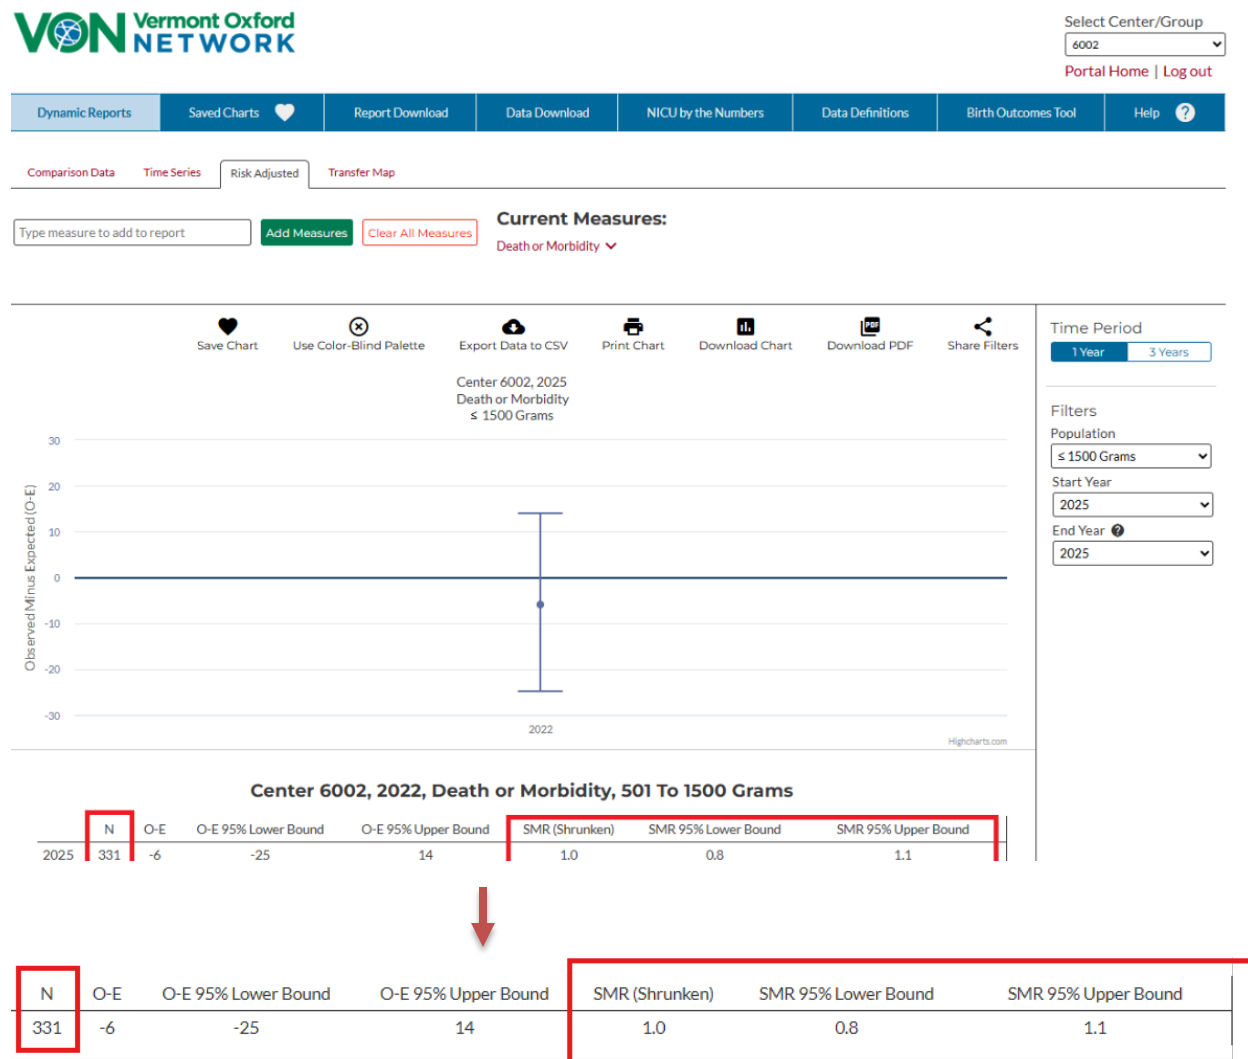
VON Vermont Oxford NETWORK

Select Center/Group
6002
Portal Home | Log out

Dynamic Reports | Saved Charts | Report Download | Data Download | NICU by the Numbers | Data Definitions | Birth Outcomes Tool | Help ?

Comparison Data | Time Series | Risk Adjusted | Transfer Map

Type measure to add to report
Add Measures
Clear All Measures

Current Measures:
Death or Morbidity

Save Chart | Use Color-Blind Palette | Export Data to CSV | Print Chart | Download Chart | Download PDF | Share Filters

Center 6002, 2025
Death or Morbidity
≤ 1500 Grams

30
20
10
0
-10
-20
-30
Observed Minus Expected (O-E)
2022
Highcharts.com

Time Period
1 Year | 3 Years

Filters
Population
≤ 1500 Grams
Start Year
2025
End Year
2025

Center 6002, 2022, Death or Morbidity, 501 To 1500 Grams

| | N | O-E | O-E 95% Lower Bound | O-E 95% Upper Bound | SMR (Shrunken) | SMR 95% Lower Bound | SMR 95% Upper Bound |
|---|---|---|---|---|---|---|---|
| 2025 | 331 | -6 | -25 | 14 | 1.0 | 0.8 | 1.1 |

| N | O-E | O-E 95% Lower Bound | O-E 95% Upper Bound | SMR (Shrunken) | SMR 95% Lower Bound | SMR 95% Upper Bound |
|---|---|---|---|---|---|---|
| 331 | -6 | -25 | 14 | 1.0 | 0.8 | 1.1 |